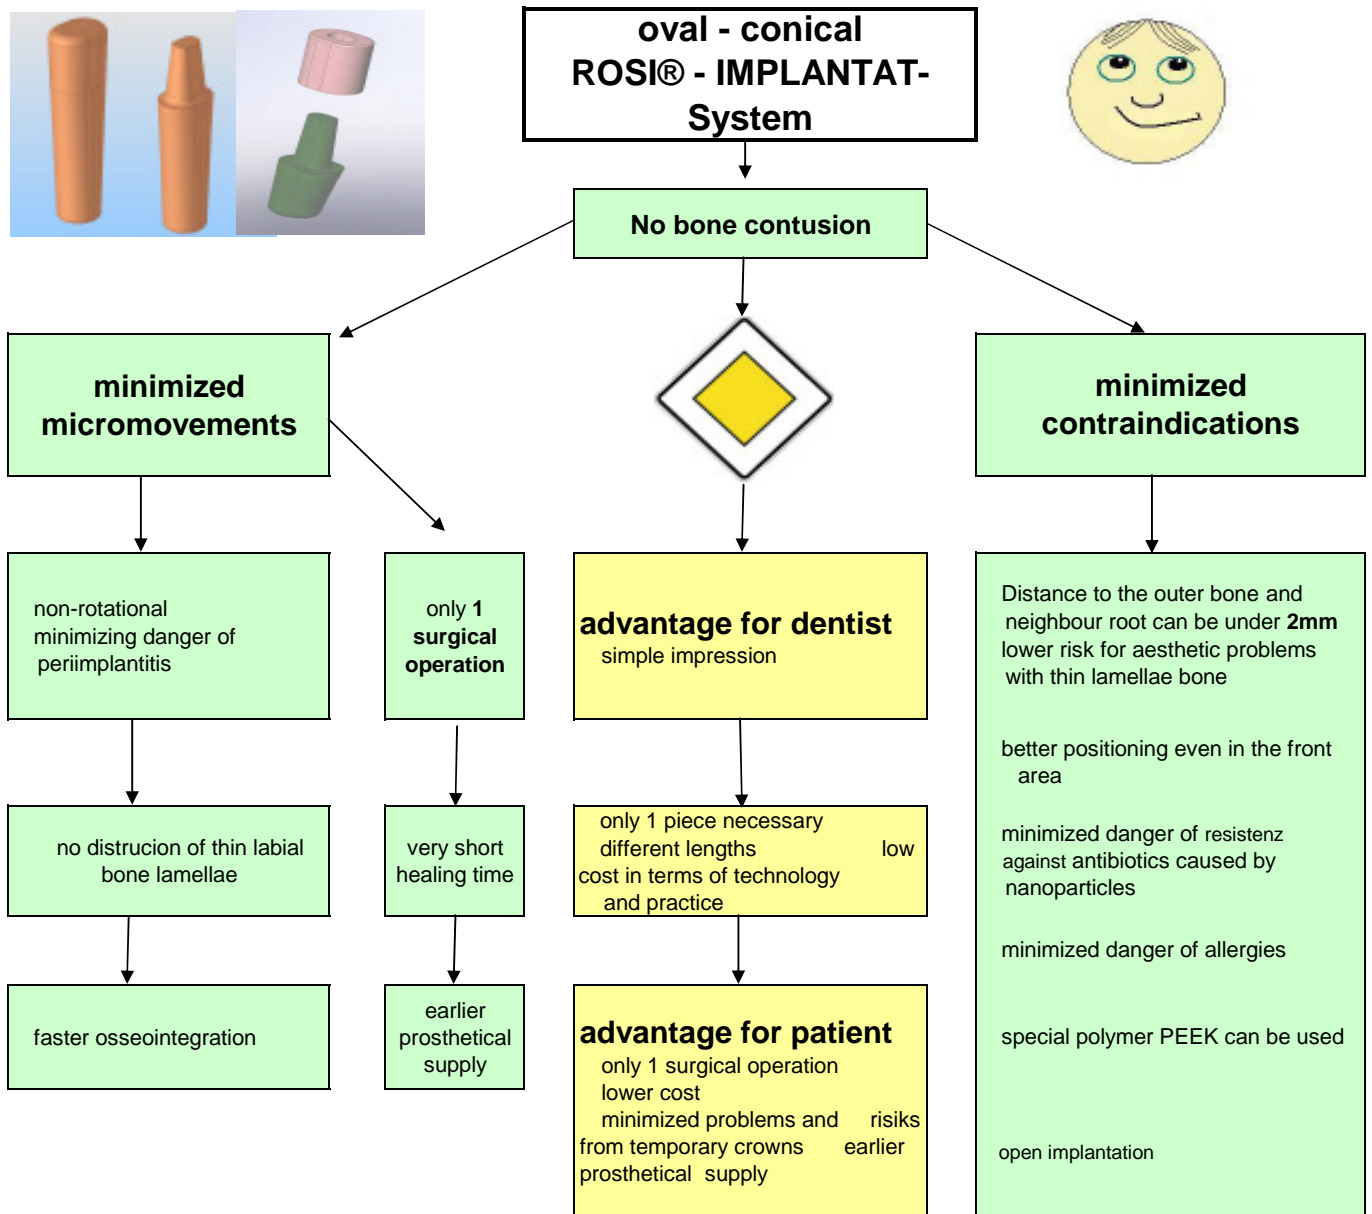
oval - conical
ROSI® - IMPLANTAT-
System

No bone contusion

minimized micromovements

minimized contraindications

non-rotational minimizing danger of periimplantitis

only 1 surgical operation

advantage for dentist
simple impression

Distance to the outer bone and neighbour root can be under 2mm
lower risk for aesthetic problems with thin lamellae bone

better positioning even in the front area

minimized danger of resistenz against antibiotics caused by nanoparticles

minimized danger of allergies

special polymer PEEK can be used

open implantation

no distrucion of thin labial bone lamellae

very short healing time

only 1 piece necessary
different lengths low cost in terms of technology and practice

faster osseointegration

earlier prosthetical supply

advantage for patient
only 1 surgical operation
lower cost
minimized problems and risiks from temporary crowns earlier prosthetical supply